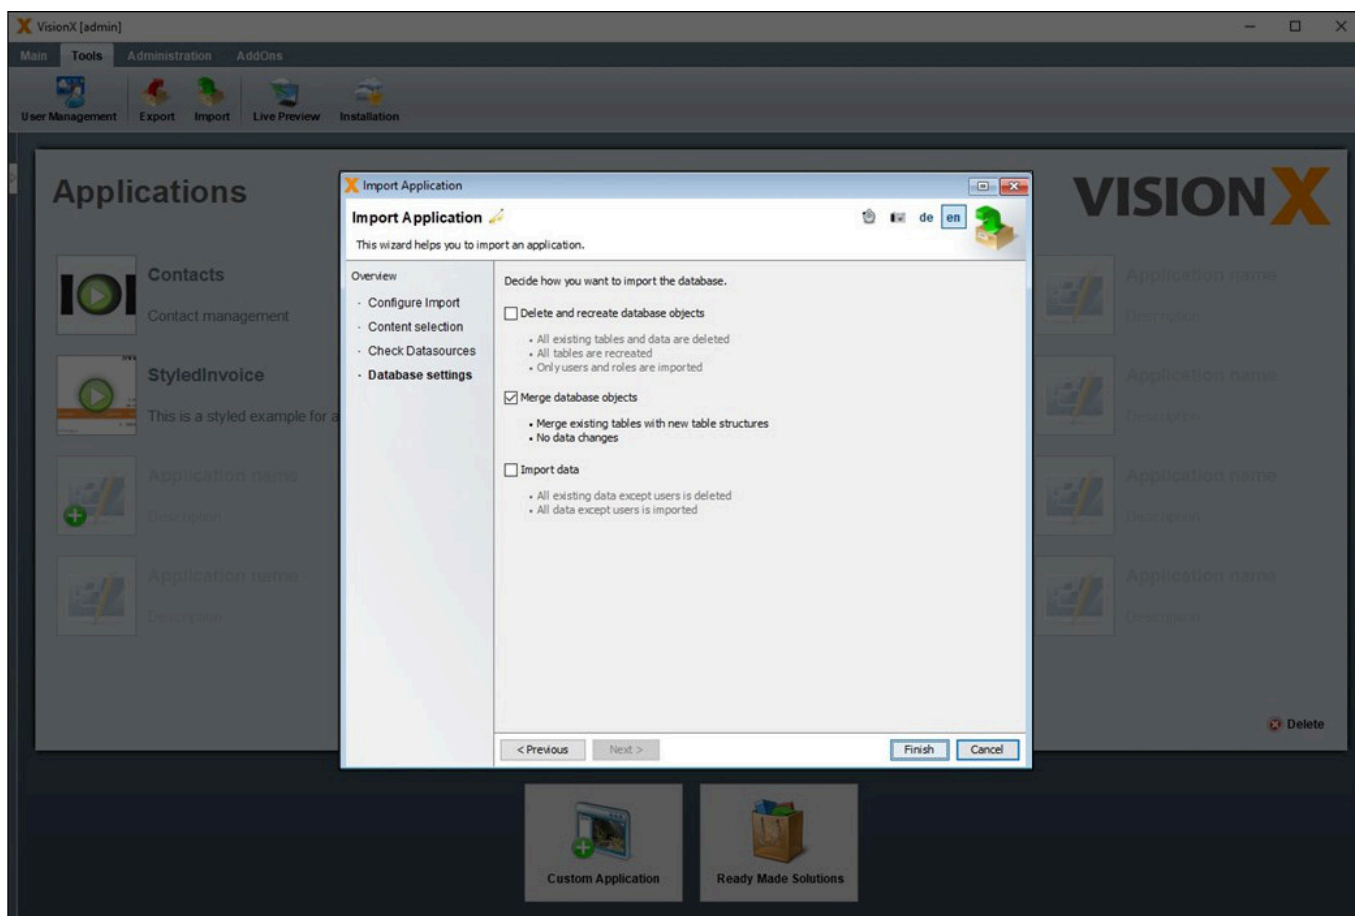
VisionX [admin]

Main Tools Administration AddOns

User Management Export Import Live Preview Installation

Applications

VISIONX

Contacts
Contact management

StyledInvoice
This is a styled example for a

Application name
Description

Application name
Description

Application name
Description

Application name
Description

Application name
Description

Application name
Description

Delete

Import Application

Import Application

This wizard helps you to import an application.

de en

Overview
Configure Import
Content selection
Check Datasources
Database settings

Decide how you want to import the database.

Delete and recreate database objects
- All existing tables and data are deleted
- All tables are recreated
- Only users and roles are imported

Merge database objects
- Merge existing tables with new table structures
- No data changes

Import data
- All existing data except users is deleted
- All data except users is imported

< Previous Next > Finish Cancel

Custom Application

Ready Made Solutions